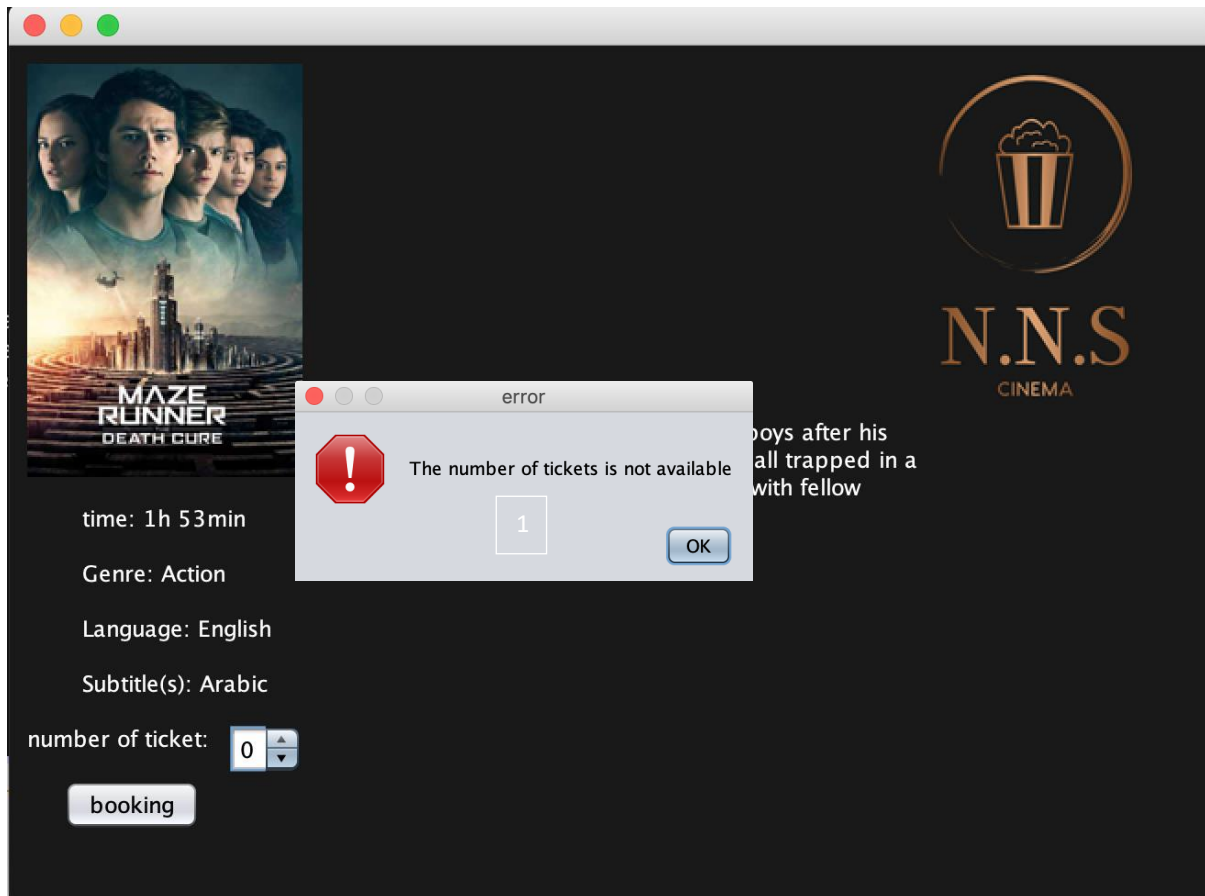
MAZE RUNNER
DEATH CURE

N.N.S
CINEMA

error

The number of tickets is not available

1

OK

boys after his
all trapped in a
with fellow

time: 1h 53min

Genre: Action

Language: English

Subtitle(s): Arabic

number of ticket: 0

booking